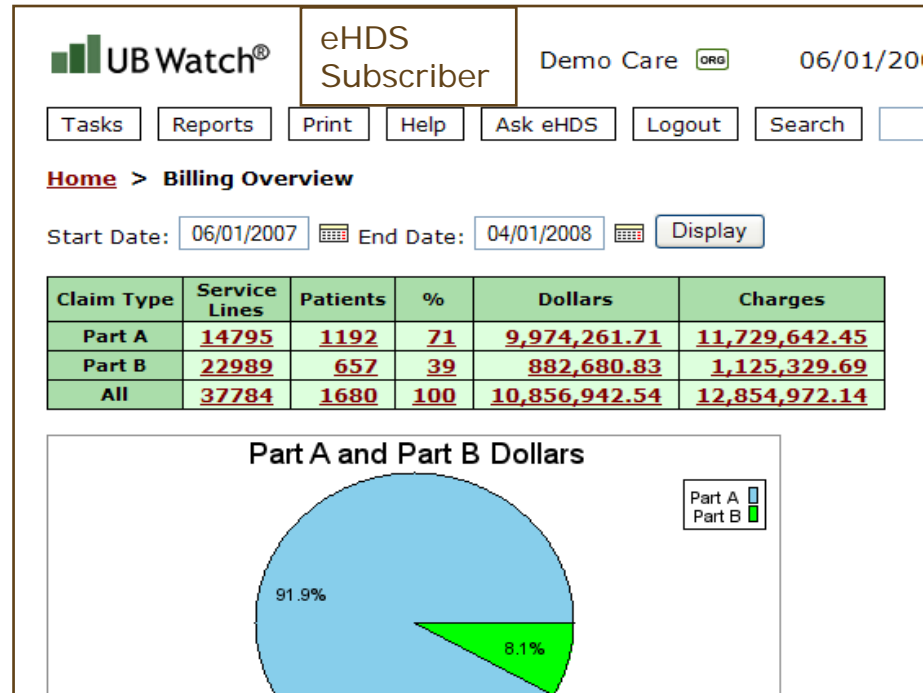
UB Watch®

eHDS Subscriber

Demo Care ORG

06/01/20

Tasks Reports Print Help Ask eHDS Logout Search

Home > Billing Overview

Start Date: 06/01/2007 End Date: 04/01/2008 Display

| Claim Type | Service Lines | Patients | % | Dollars | Charges |
|---|---|---|---|---|---|
| Part A | 14795 | 1192 | 71 | 9,974,261.71 | 11,729,642.45 |
| Part B | 22989 | 657 | 39 | 882,680.83 | 1,125,329.69 |
| All | 37784 | 1680 | 100 | 10,856,942.54 | 12,854,972.14 |

Part A and Part B Dollars

Part A
Part B

91.9%

8.1%